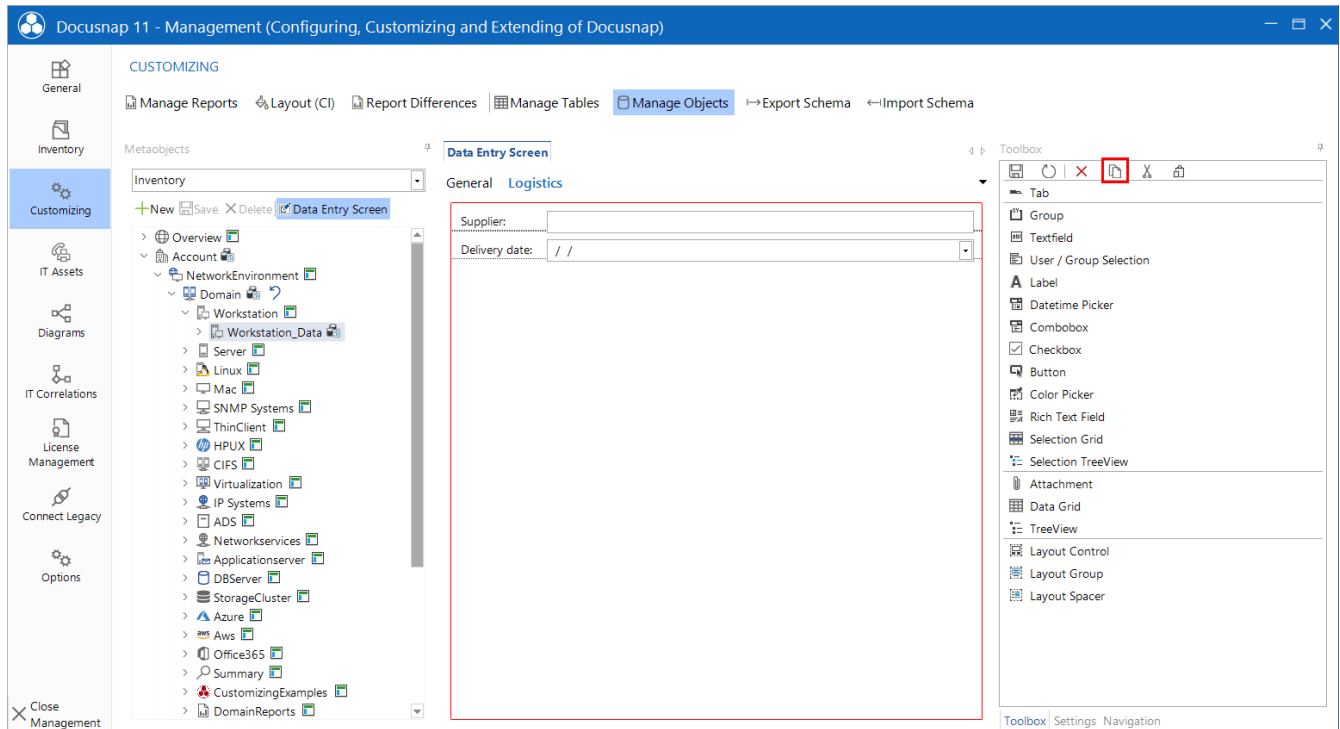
Docusnap 11 - Management (Configuring, Customizing and Extending of Docusnap)

General
Inventory
Customizing
IT Assets
Diagrams
IT Correlations
License Management
Connect Legacy
Options
Close Management

CUSTOMIZING

Manage Reports   Layout (CI)   Report Differences   Manage Tables   Manage Objects   Export Schema   Import Schema

Metaobjects

Inventory

New   Save   Delete   Data Entry Screen

Overview
Account
NetworkEnvironment
Domain
Workstation
Workstation_Data
Server
Linux
Mac
SNMP Systems
ThinClient
HPUX
CIFS
Virtualization
IP Systems
ADS
Networkservices
Applicationserver
DBServer
StorageCluster
Azure
Aws
Office365
Summary
CustomizingExamples
DomainReports

Data Entry Screen

General   Logistics

Supplier:
Delivery date:   / /

Toolbox

Tab
Group
Textfield
User / Group Selection
Label
Datetime Picker
Combobox
Checkbox
Button
Color Picker
Rich Text Field
Selection Grid
Selection TreeView
Attachment
Data Grid
TreeView
Layout Control
Layout Group
Layout Spacer

Toolbox   Settings   Navigation